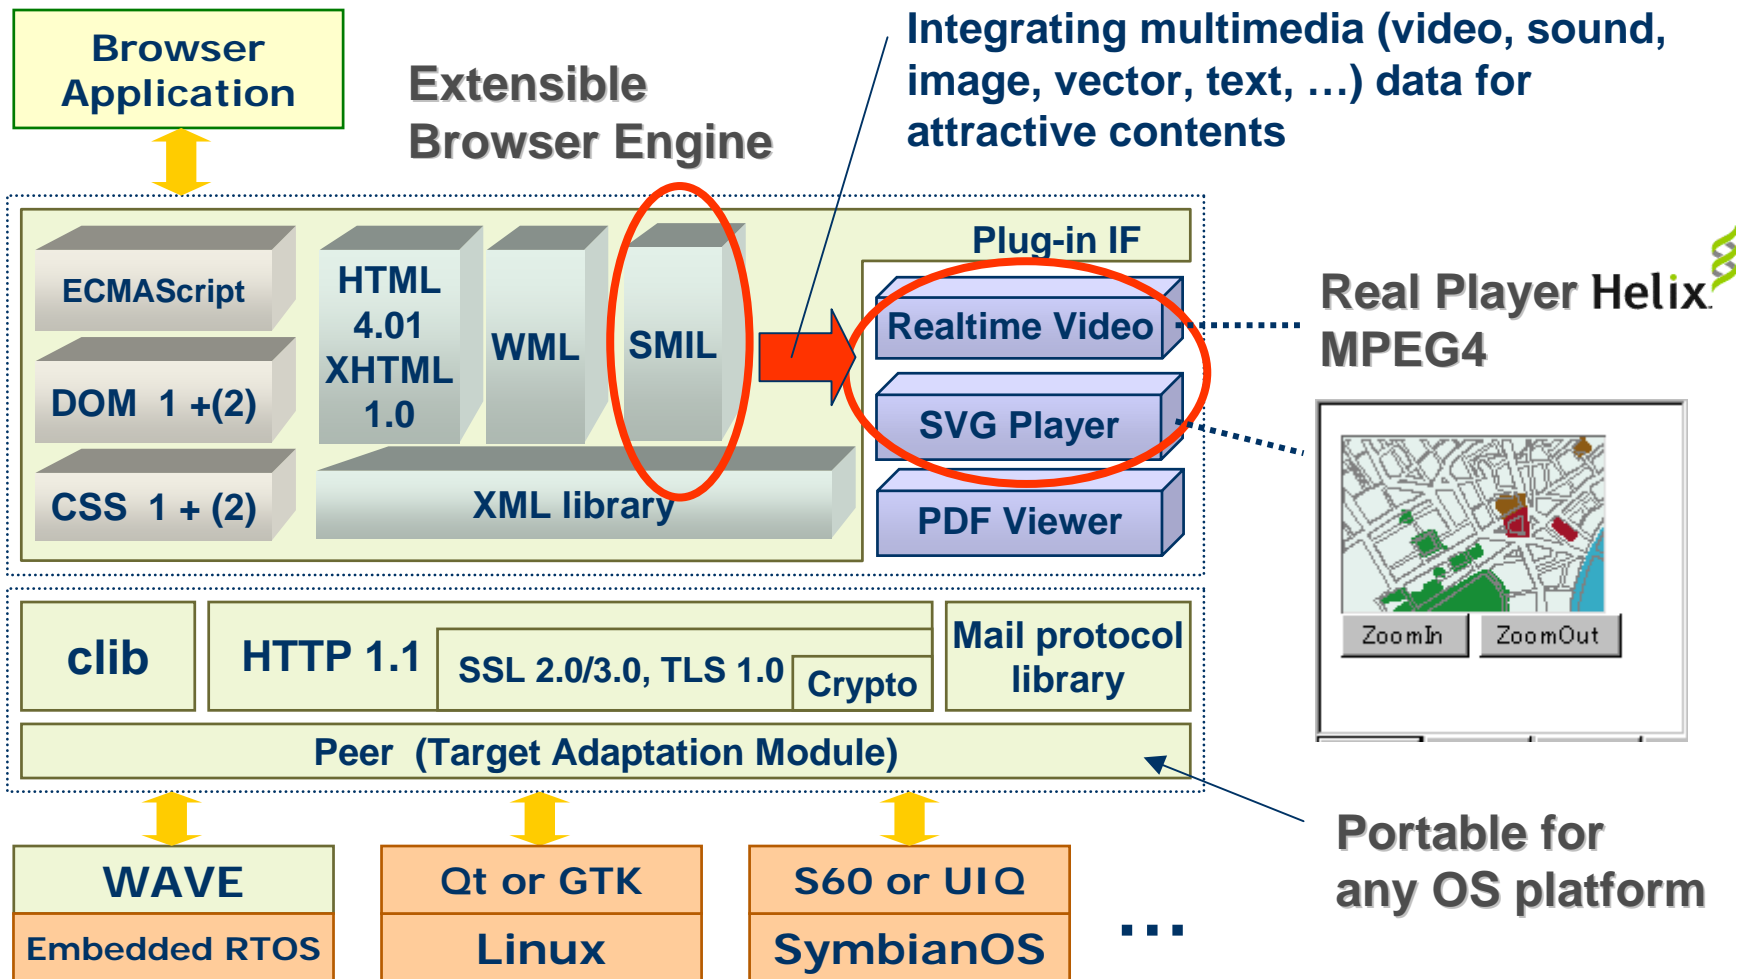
Browser Application

Extensible Browser Engine

Integrating multimedia (video, sound, image, vector, text, …) data for attractive contents

ECMAScript

DOM 1 +(2)

CSS 1 + (2)

HTML 4.01 XHTML 1.0

WML

SMIL

XML library

Plug-in IF

Realtime Video

SVG Player

PDF Viewer

Real Player Helix MPEG4

ZoomIn

ZoomOut

clib

HTTP 1.1

SSL 2.0/3.0, TLS 1.0

Crypto

Mail protocol library

Peer (Target Adaptation Module)

Portable for any OS platform

WAVE

Embedded RTOS

Qt or GTK

Linux

S60 or UIQ

SymbianOS

…